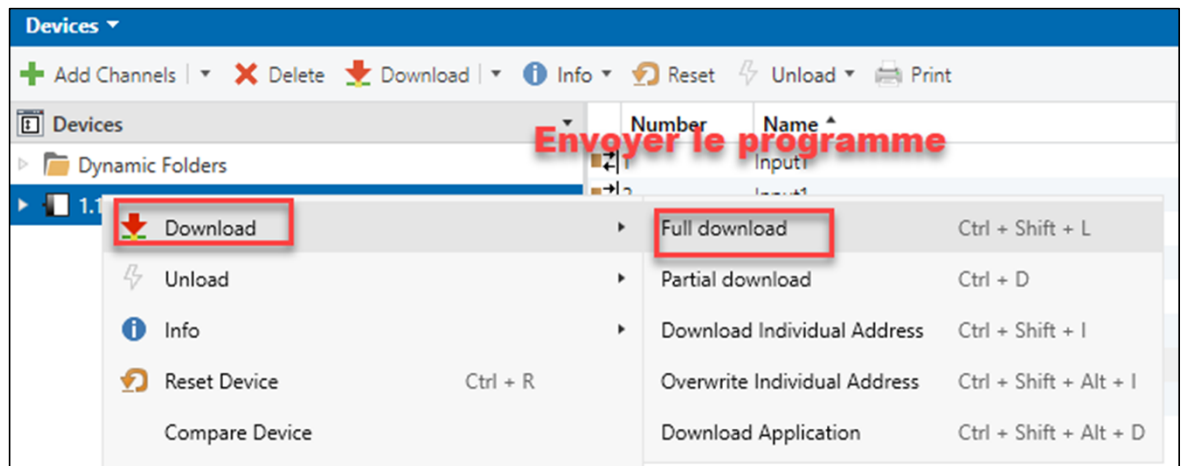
Devices

Add Channels | Delete Download | Info Reset Unload Print

Devices

Number Name

Envoyer le programme

Dynamic Folders

1.1

Input1

Input1

Download

Unload

Info

Reset Device Ctrl + R

Compare Device

Full download Ctrl + Shift + L

Partial download Ctrl + D

Download Individual Address Ctrl + Shift + I

Overwrite Individual Address Ctrl + Shift + Alt + I

Download Application Ctrl + Shift + Alt + D